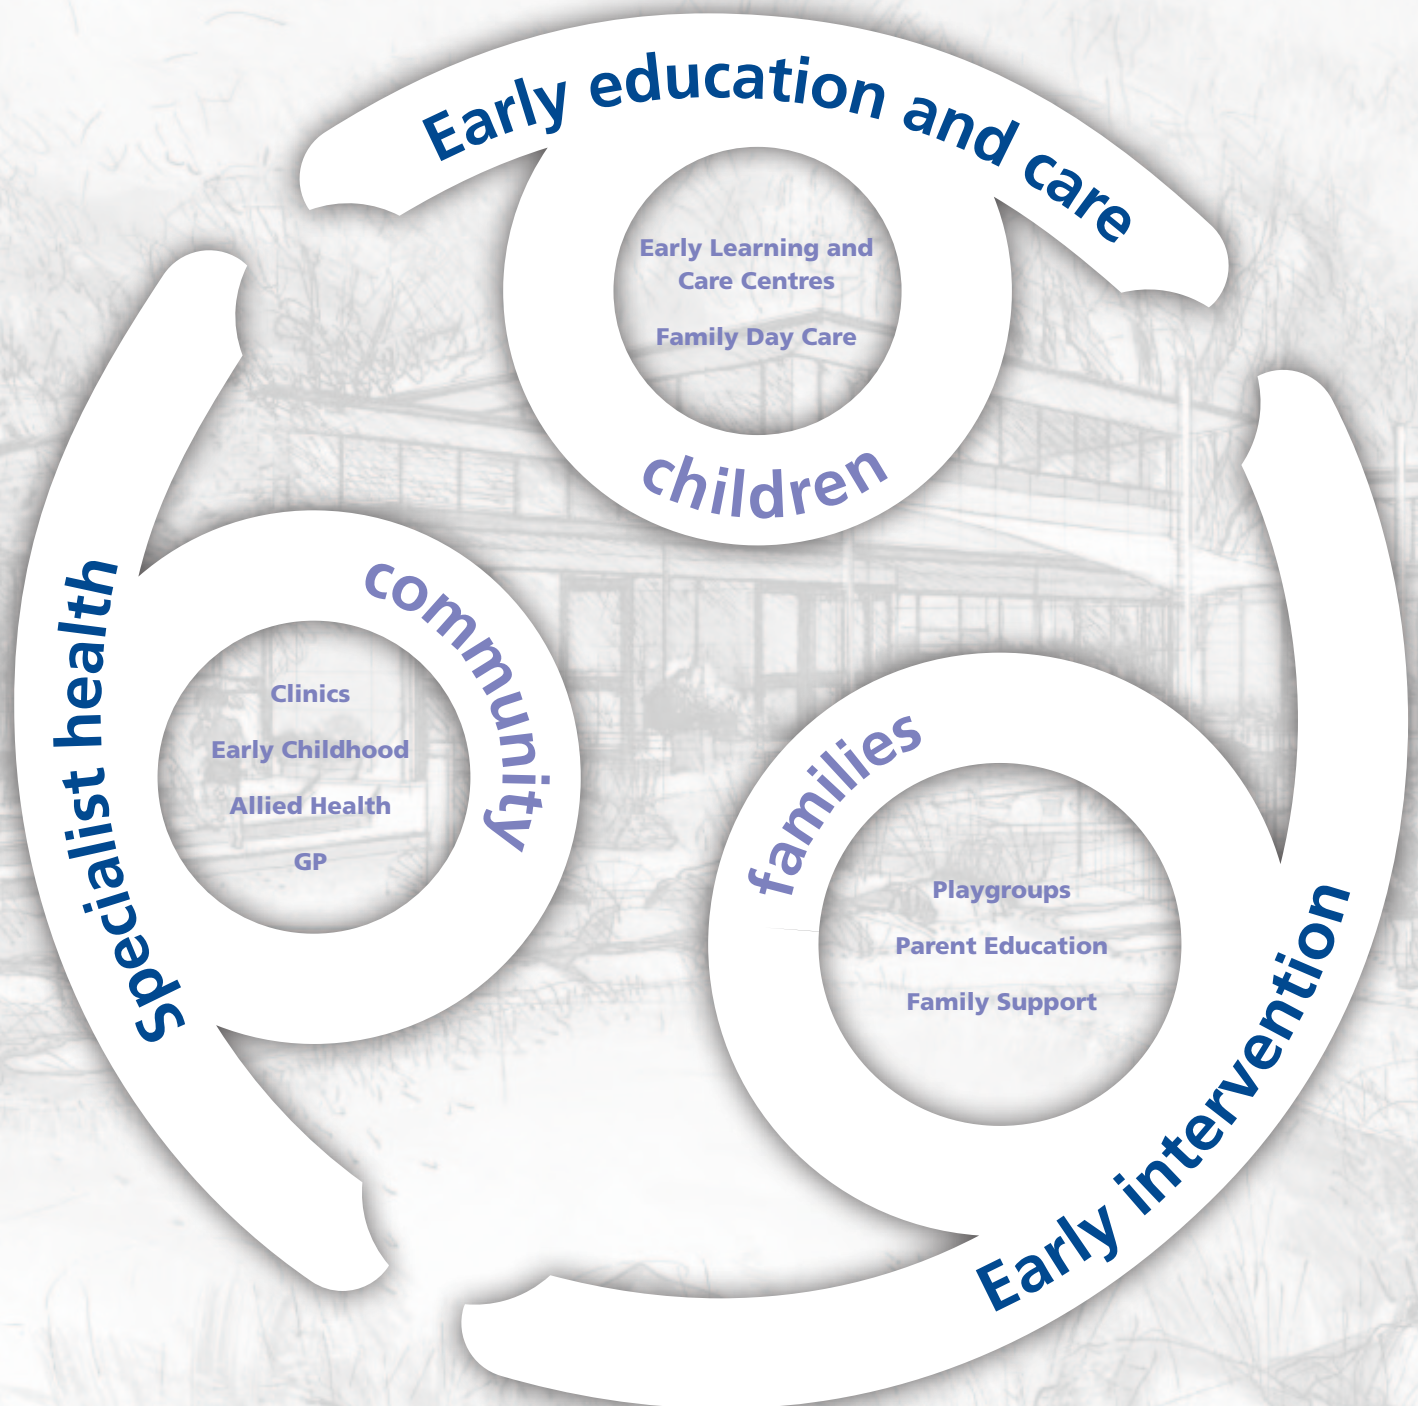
Early education and care

Early Learning and Care Centres

Family Day Care

children

Specialist health

community

Clinics

Early Childhood

Allied Health

GP

families

Playgroups

Parent Education

Family Support

Early intervention